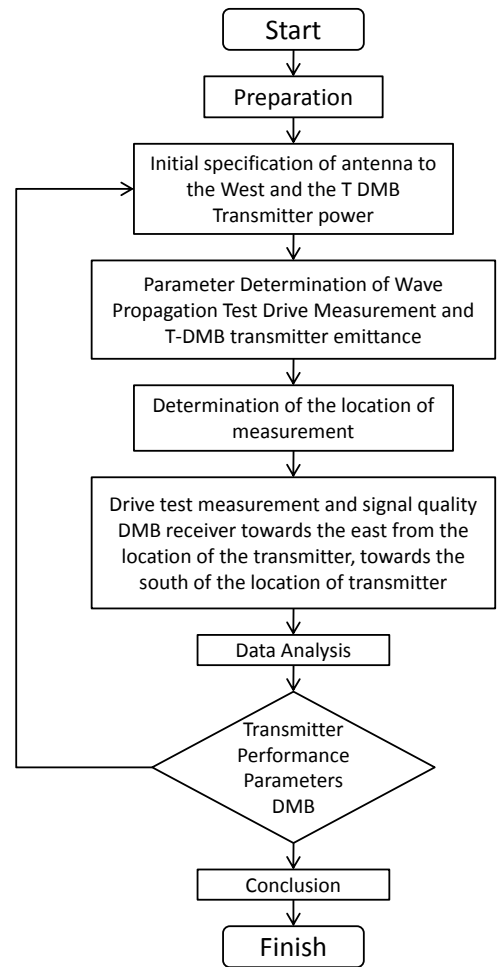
Start

Preparation

Initial specification of antenna to the West and the T DMB Transmitter power

Parameter Determination of Wave Propagation Test Drive Measurement and T-DMB transmitter emittance

Determination of the location of measurement

Drive test measurement and signal quality DMB receiver towards the east from the location of the transmitter, towards the south of the location of transmitter

Data Analysis

Transmitter Performance Parameters DMB

Conclusion

Finish